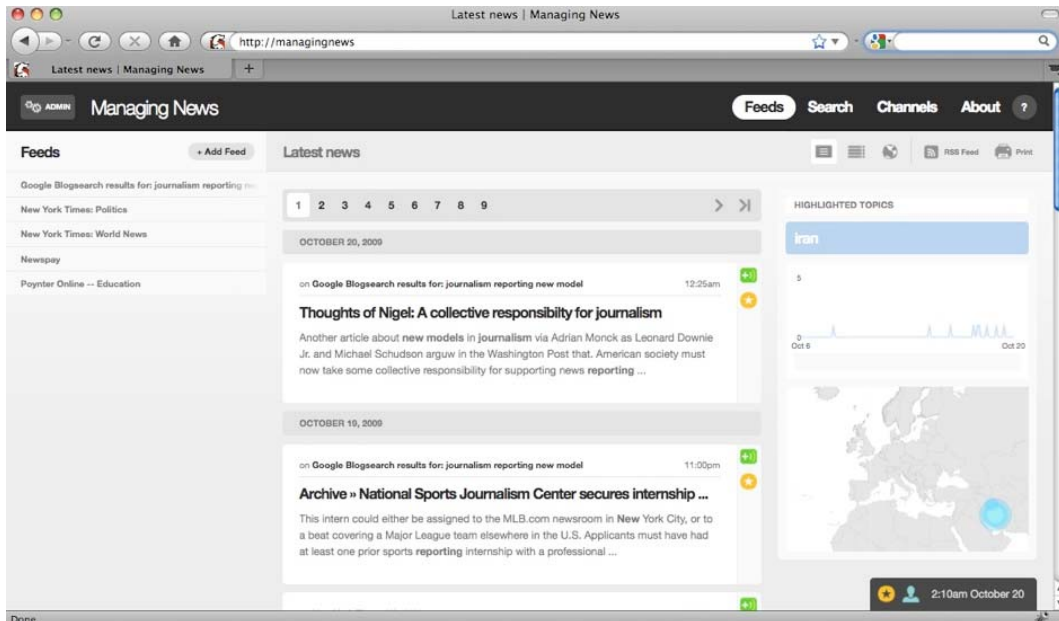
Latest news | Managing News

http://managingnews

Latest news | Managing News

ADMIN Managing News

Feeds Search Channels About ?

Feeds + Add Feed

Google Blogsearch results for: journalism reporting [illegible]

New York Times: Politics

New York Times: World News

Newspay

Poynter Online -- Education

Latest news

RSS Feed Print

1 2 3 4 5 6 7 8 9

OCTOBER 20, 2009

on Google Blogsearch results for: journalism reporting new model 12:25am

Thoughts of Nigel: A collective responsibility for journalism

Another article about new models in journalism via Adrian Monck as Leonard Downie Jr. and Michael Schudson arguw in the Washington Post that. American society must now take some collective responsibility for supporting news reporting ...

OCTOBER 19, 2009

on Google Blogsearch results for: journalism reporting new model 11:00pm

Archive » National Sports Journalism Center secures internship ...

This intern could either be assigned to the MLB.com newsroom in New York City, or to a beat covering a Major League team elsewhere in the U.S. Applicants must have had at least one prior sports reporting internship with a professional ...

HIGHLIGHTED TOPICS

iran

5

0

Oct 6

Oct 20

2:10am October 20

Done